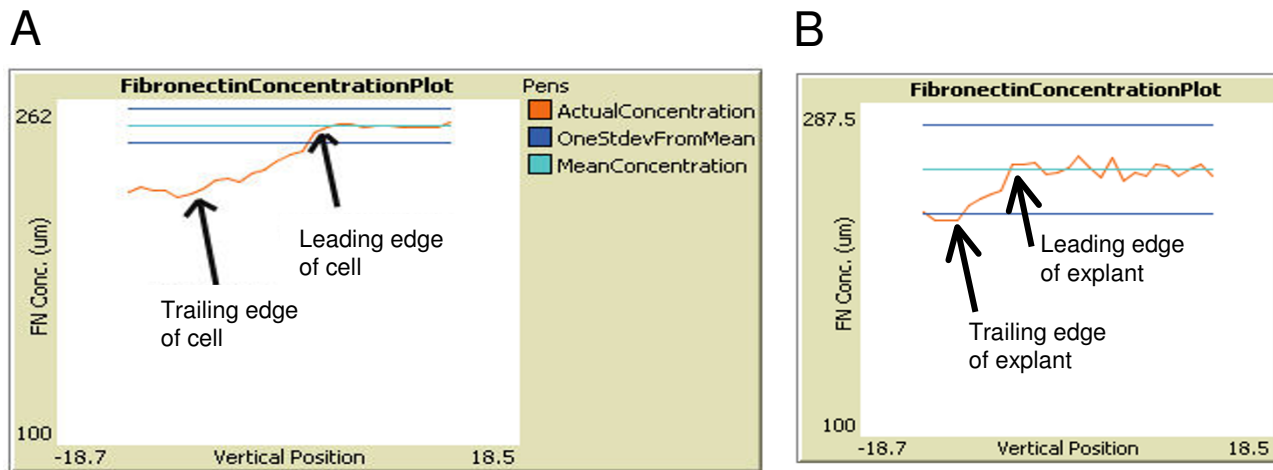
A

FibronectinConcentrationPlot

262

FN Conc. (um)

100

-18.7 Vertical Position 18.5

Leading edge of cell

Trailing edge of cell

Pens
ActualConcentration
OneStdevFromMean
MeanConcentration

B

FibronectinConcentrationPlot

287.5

FN Conc. (um)

100

-18.7 Vertical Position 18.5

Leading edge of explant

Trailing edge of explant